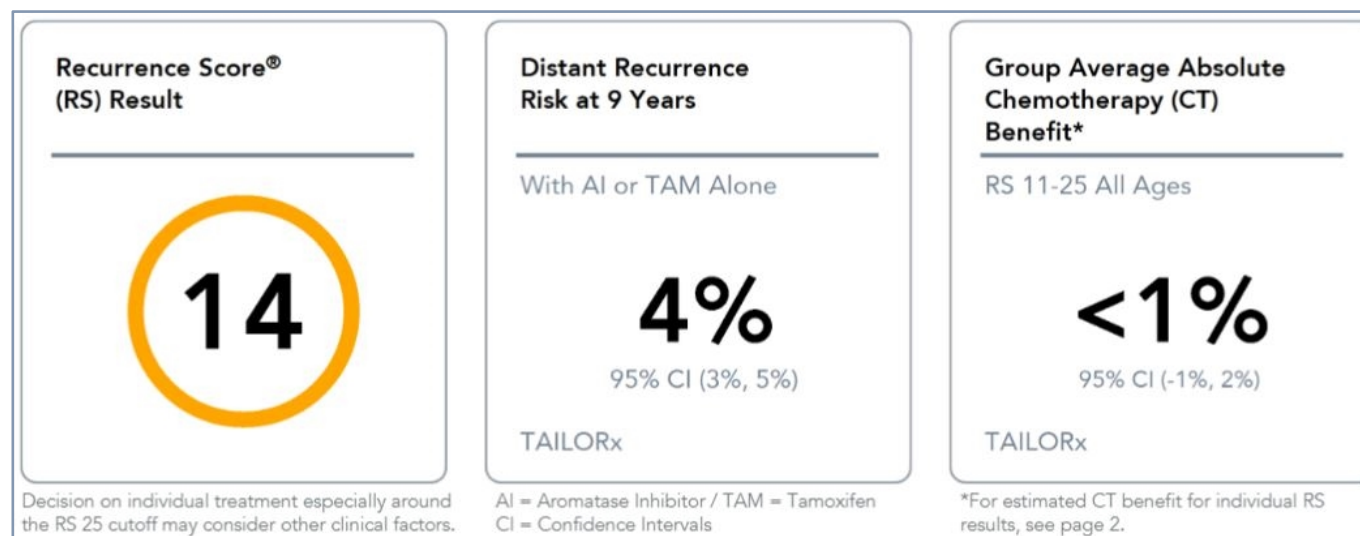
Recurrence Score®
(RS) Result

14

Decision on individual treatment especially around the RS 25 cutoff may consider other clinical factors.

Distant Recurrence
Risk at 9 Years

With AI or TAM Alone

4%

95% CI (3%, 5%)

TAILORx

AI = Aromatase Inhibitor / TAM = Tamoxifen
CI = Confidence Intervals

Group Average Absolute Chemotherapy (CT) Benefit*

RS 11-25 All Ages

<1%

95% CI (-1%, 2%)

TAILORx

*For estimated CT benefit for individual RS results, see page 2.